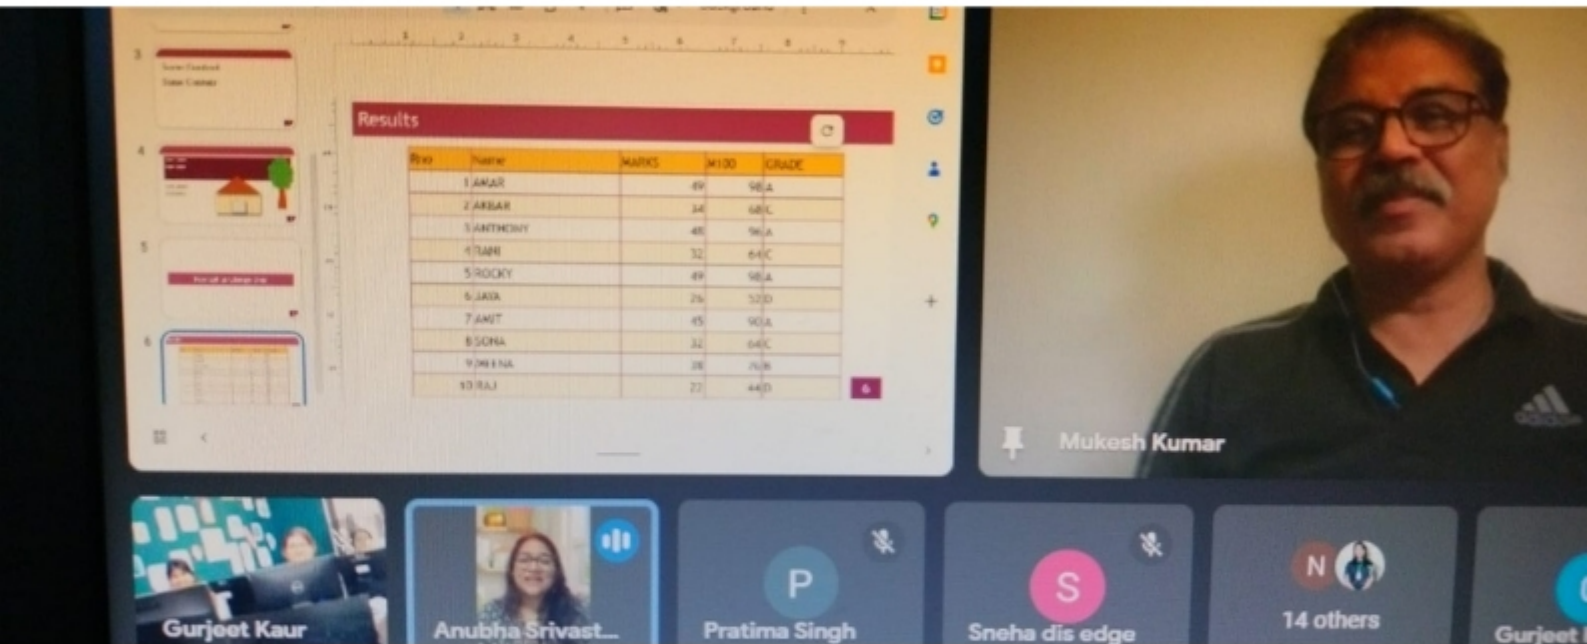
3

4

5

6

Results

| Rno | Name | MARKS | %100 | GRADE |
|---|---|---|---|---|
| 1 | AMAR | 49 | 98 | A |
| 2 | AKBAR | 34 | 68 | C |
| 3 | ANTHONY | 48 | 96 | A |
| 4 | RANI | 32 | 64 | C |
| 5 | ROCKY | 49 | 98 | A |
| 6 | JAYA | 26 | 52 | D |
| 7 | AMIT | 45 | 90 | A |
| 8 | SONA | 32 | 64 | C |
| 9 | MEENA | 38 | 76 | B |
| 10 | RAJ | 22 | 44 | D |

Mukesh Kumar

Gurjeet Kaur

Anubha Srivast...

P
Pratima Singh

S
Sneha dis edge

N
14 others

Gurjeet